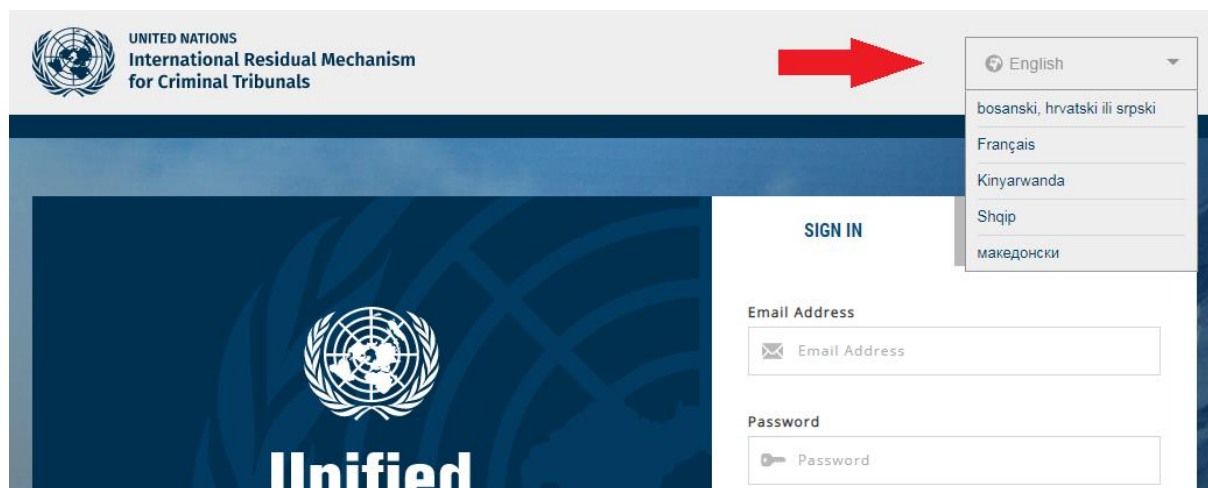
UNITED NATIONS
International Residual Mechanism for Criminal Tribunals

English

bosanski, hrvatski ili srpski
Français
Kinyarwanda
Shqip
македонски

SIGN IN

Email Address
Email Address

Password
Password

Unified